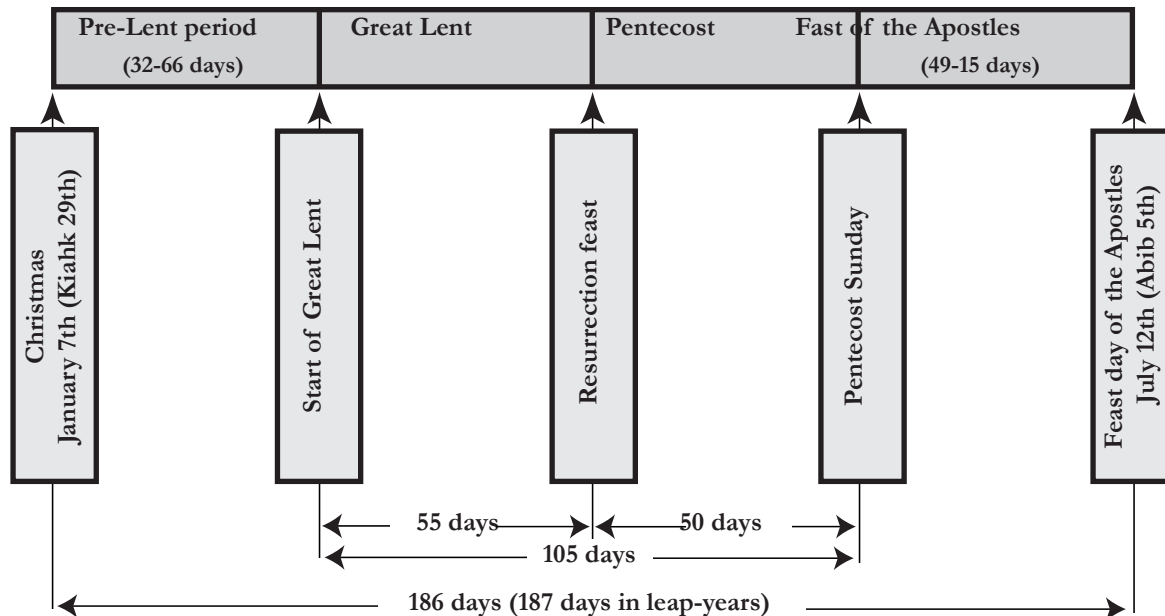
Pre-Lent period
(32-66 days)

Great Lent

Pentecost

Fast of the Apostles
(49-15 days)

Christmas
January 7th (Kiahk 29th)

Start of Great Lent

Resurrection feast

Pentecost Sunday

Feast day of the Apostles
July 12th (Abib 5th)

55 days

50 days

105 days

186 days (187 days in leap-years)